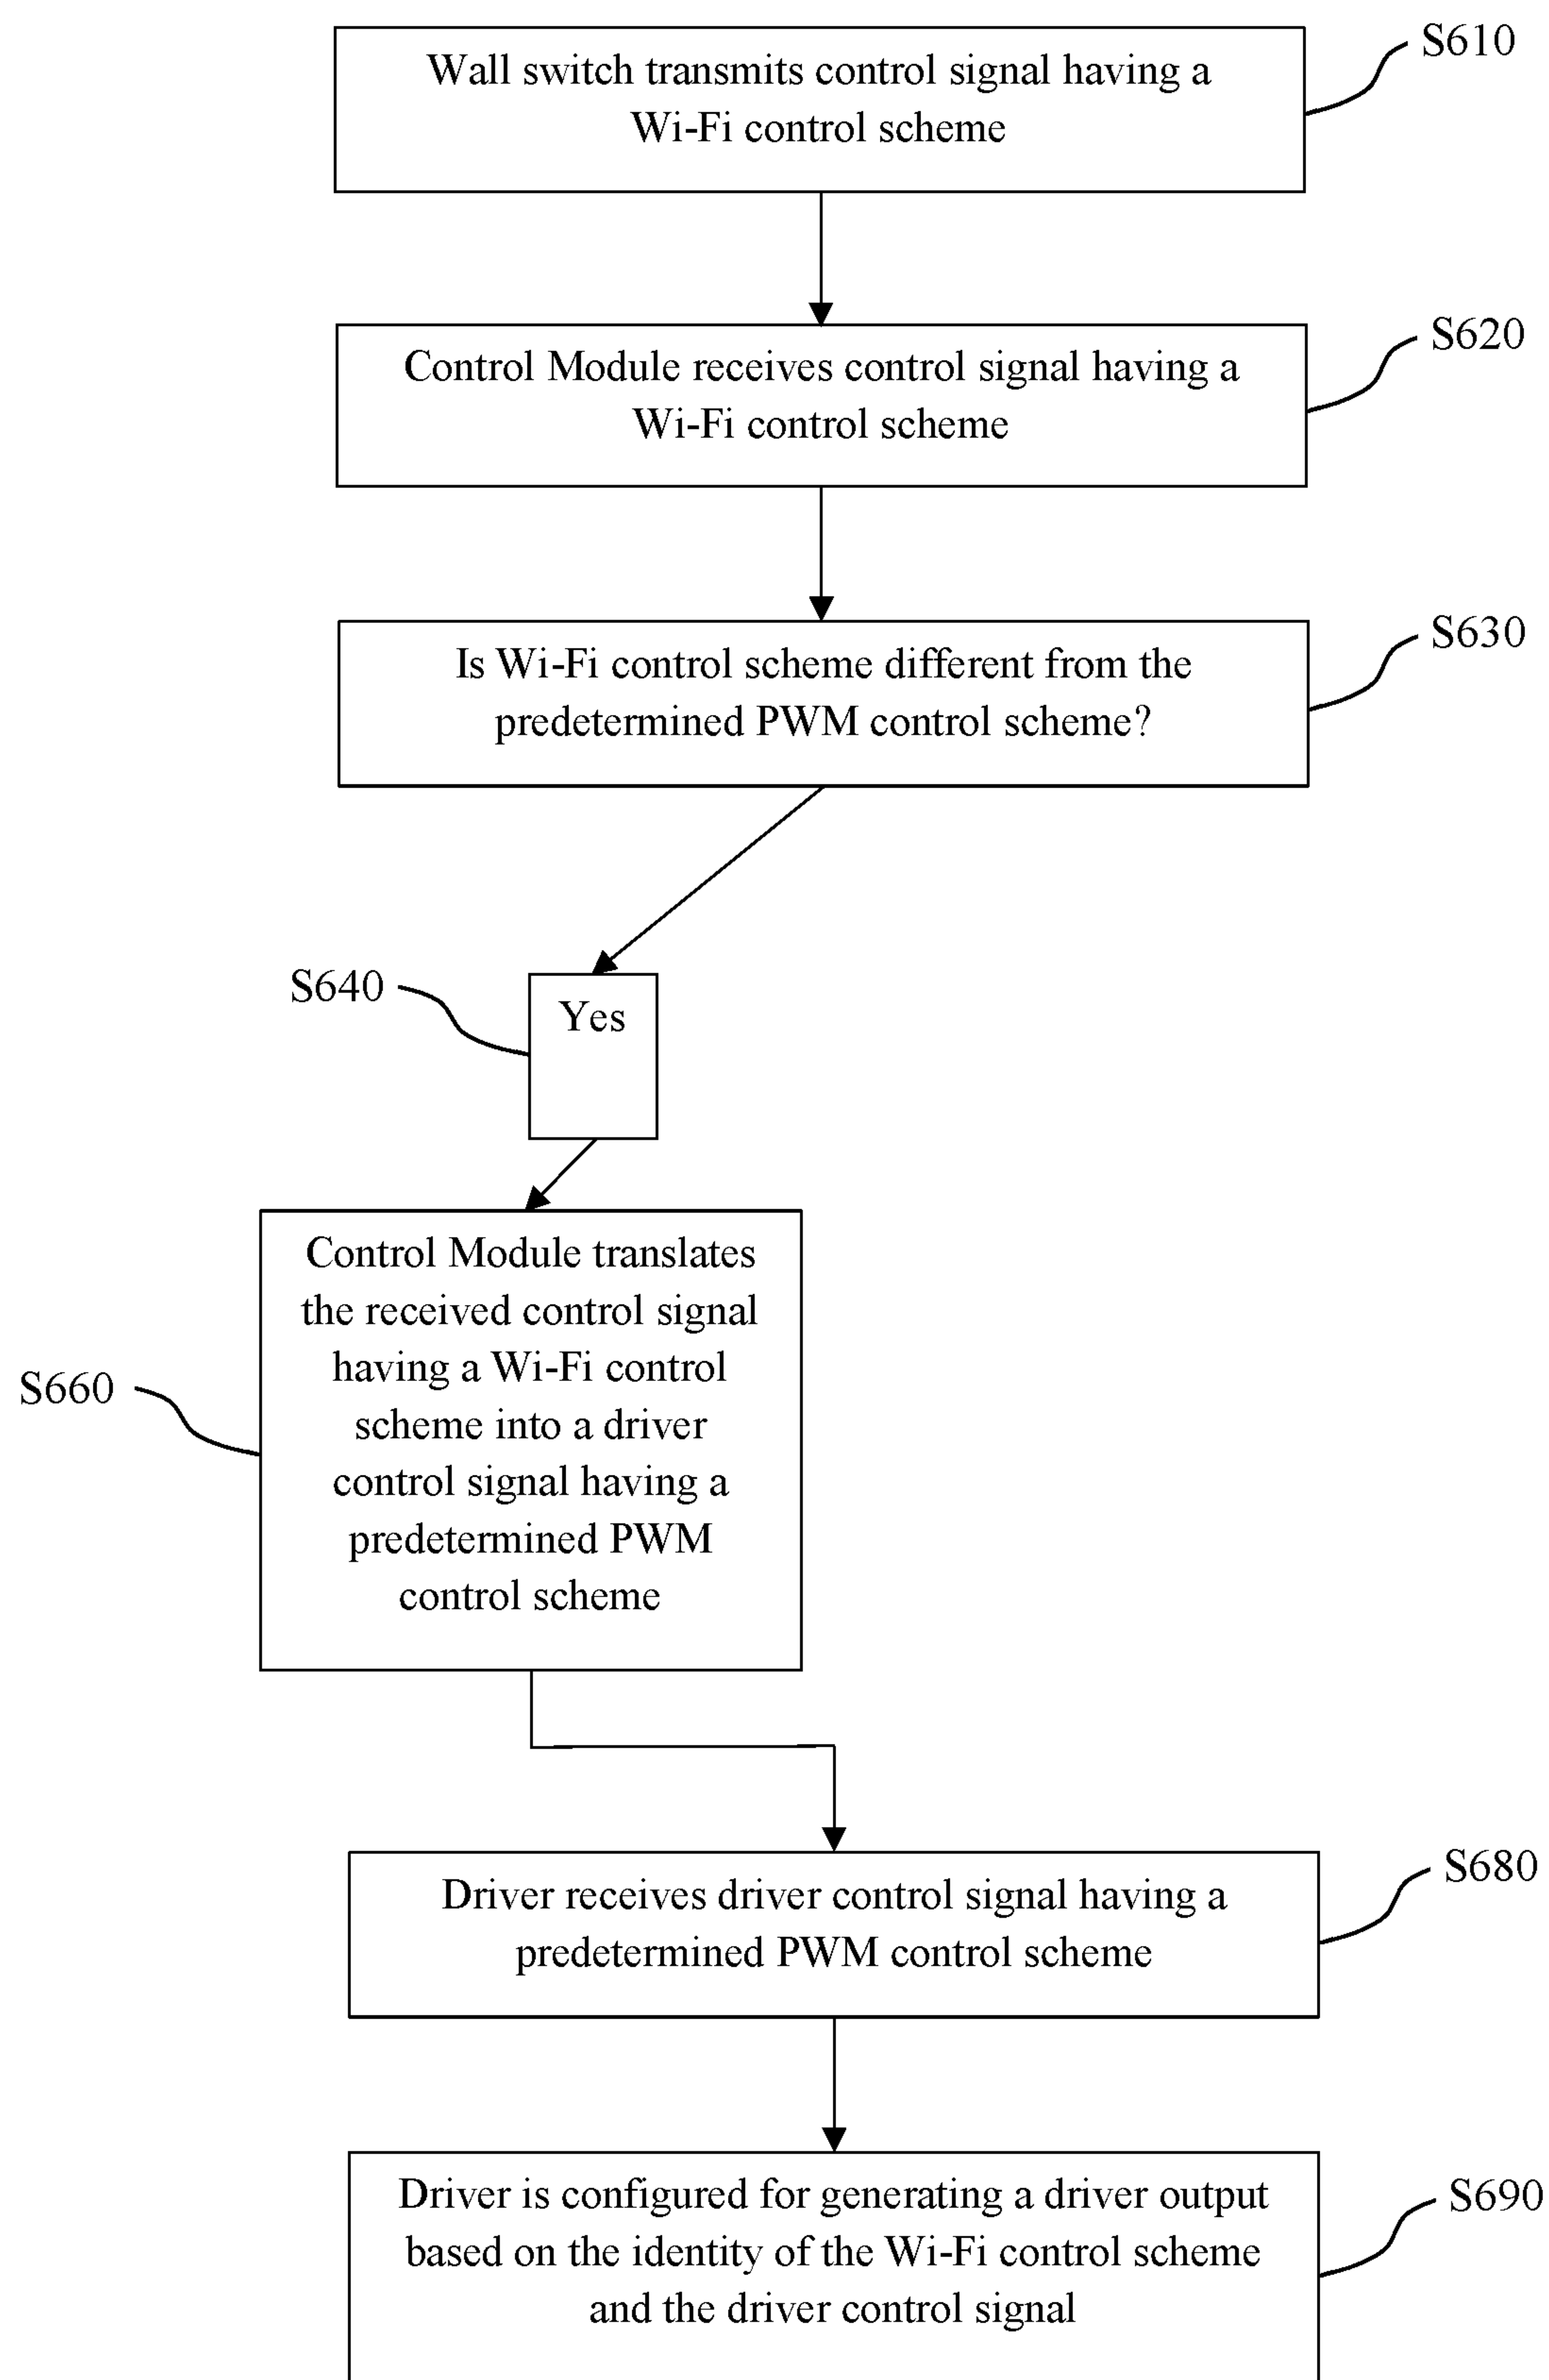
Wall switch transmits control signal having a Wi-Fi control scheme

S610

Control Module receives control signal having a Wi-Fi control scheme

S620

Is Wi-Fi control scheme different from the predetermined PWM control scheme?

S630

S640

Yes

S660

Control Module translates the received control signal having a Wi-Fi control scheme into a driver control signal having a predetermined PWM control scheme

Driver receives driver control signal having a predetermined PWM control scheme

S680

Driver is configured for generating a driver output based on the identity of the Wi-Fi control scheme and the driver control signal

S690